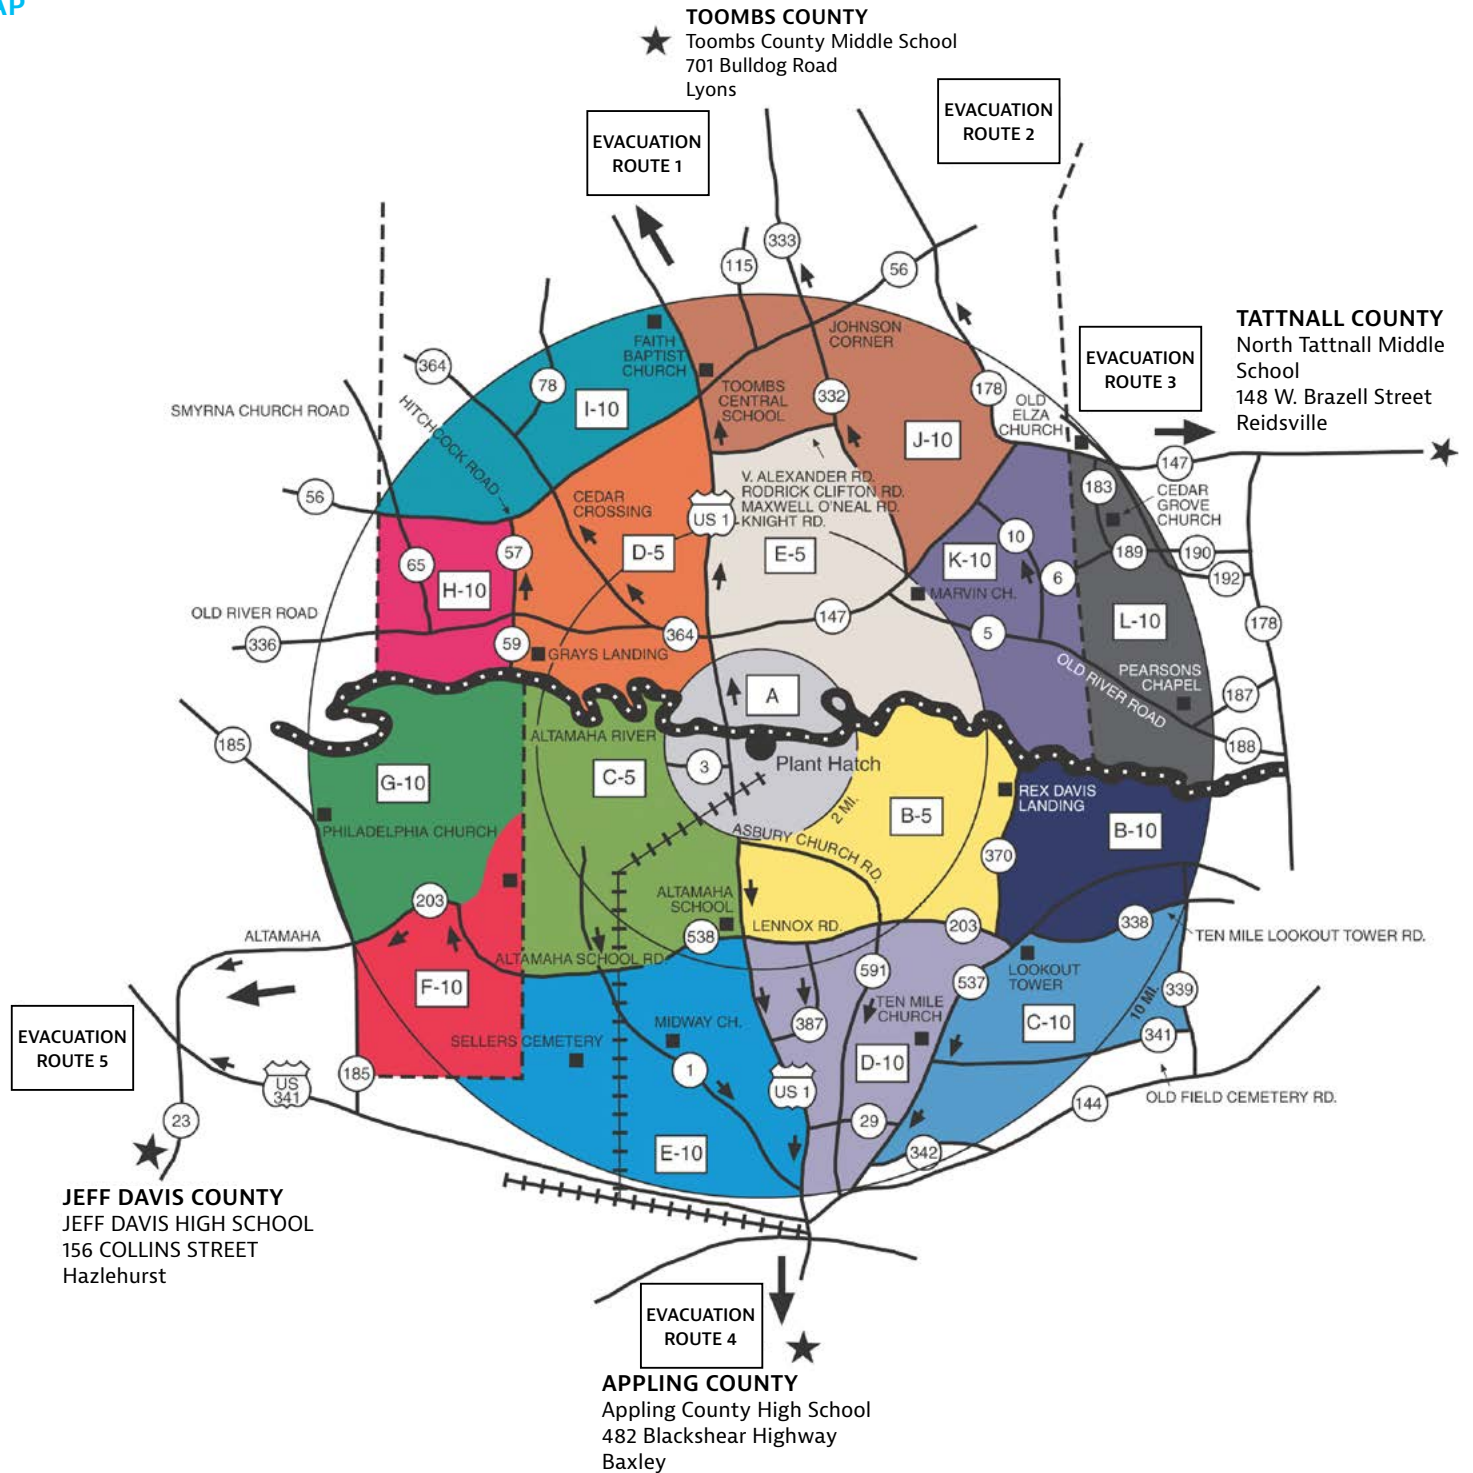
AP

TOOMBS COUNTY
Toombs County Middle School
701 Bulldog Road
Lyons

EVACUATION ROUTE 1

EVACUATION ROUTE 2

EVACUATION ROUTE 3

TATTNALL COUNTY
North Tattnall Middle School
148 W. Brazell Street
Reidsville

333
115
56
364
78
FAITH BAPTIST CHURCH
JOHNSON CORNER
TOOMBS CENTRAL SCHOOL
332
178
OLD ELZA CHURCH
I-10
J-10
SMYRNA CHURCH ROAD
HITCHCOCK ROAD
56
CEDAR CROSSING
V. ALEXANDER RD.
RODRICK CLIFTON RD.
MAXWELL O'NEAL RD.
KNIGHT RD.
US 1
147
183
CEDAR GROVE CHURCH
D-5
E-5
K-10
10
65
57
H-10
6
189
190
192
MARVIN CH.
OLD RIVER ROAD
336
147
364
5
L-10
178
59
GRAYS LANDING
OLD RIVER ROAD
PEARSONS CHAPEL
187
A
185
ALTAMAHA RIVER
188
G-10
C-5
3
Plant Hatch
REX DAVIS LANDING
PHILADELPHIA CHURCH
2 MI.
B-5
B-10
ASBURY CHURCH RD.
370
203
ALTAMAHA SCHOOL
338
ALTAMAHA
538
LENNOX RD.
203
TEN MILE LOOKOUT TOWER RD.
ALTAMAHA SCHOOL RD.
LOOKOUT TOWER
F-10
591
537
339
TEN MILE CHURCH
10 MI.
MIDWAY CH.
387
C-10
SELLERS CEMETERY
341
EVACUATION ROUTE 5
1
D-10
185
US 341
US 1
OLD FIELD CEMETERY RD.
144
23
29
342
E-10

JEFF DAVIS COUNTY
JEFF DAVIS HIGH SCHOOL
156 COLLINS STREET
Hazlehurst

EVACUATION ROUTE 4

APPLING COUNTY
Appling County High School
482 Blackshear Highway
Baxley